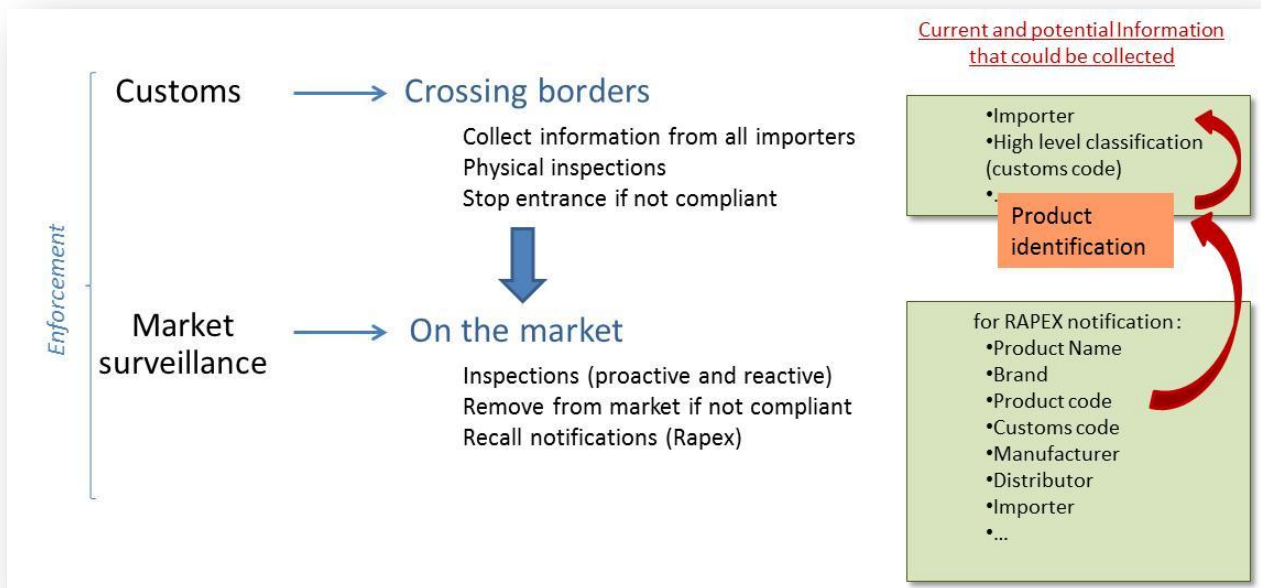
Current and potential Information that could be collected

Enforcement

Customs

Crossing borders

Collect information from all importers
Physical inspections
Stop entrance if not compliant

•Importer
•High level classification (customs code)
•...

Product identification

Market surveillance

On the market

Inspections (proactive and reactive)
Remove from market if not compliant
Recall notifications (Rapex)

for RAPEX notification:
•Product Name
•Brand
•Product code
•Customs code
•Manufacturer
•Distributor
•Importer
•...